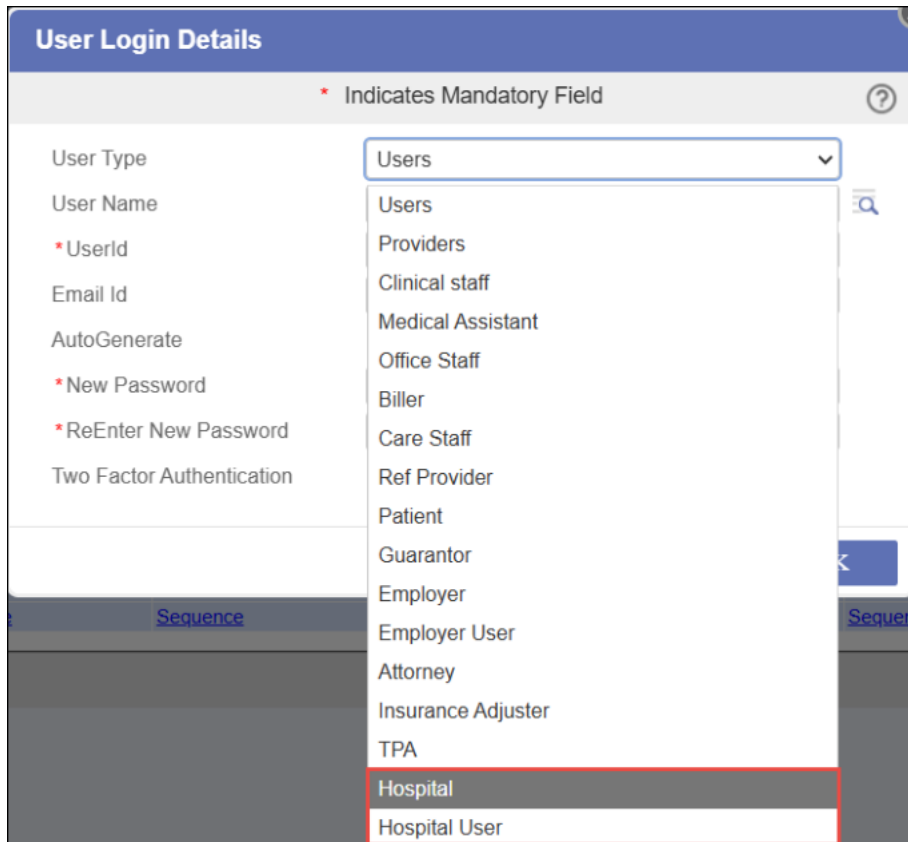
User Login Details

* Indicates Mandatory Field

?

User Type
Users

User Name

*UserId

Email Id

AutoGenerate

*New Password

*ReEnter New Password

Two Factor Authentication

Users
Providers
Clinical staff
Medical Assistant
Office Staff
Biller
Care Staff
Ref Provider
Patient
Guarantor
Employer
Employer User
Attorney
Insurance Adjuster
TPA
Hospital
Hospital User

Sequence

Seque